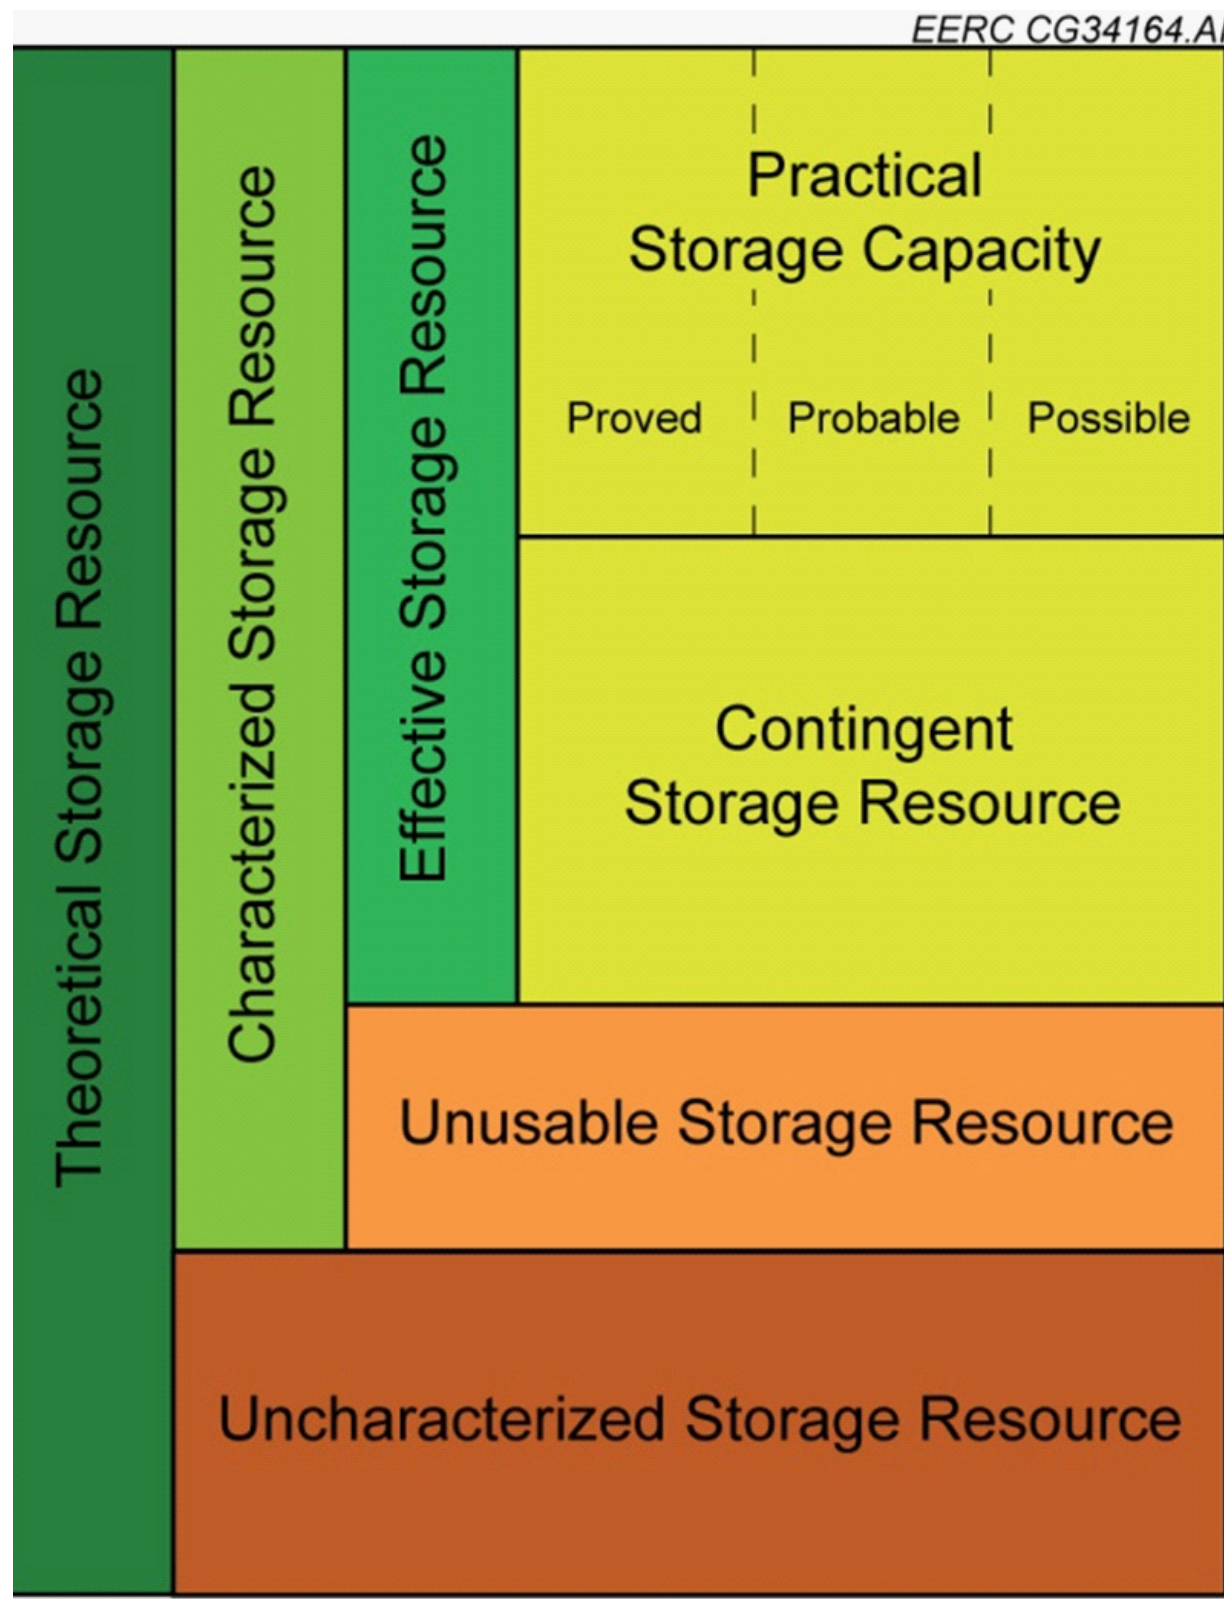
EERC CG34164.A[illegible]

Theoretical Storage Resource

Characterized Storage Resource

Effective Storage Resource

Practical Storage Capacity

Proved

Probable

Possible

Contingent Storage Resource

Unusable Storage Resource

Uncharacterized Storage Resource